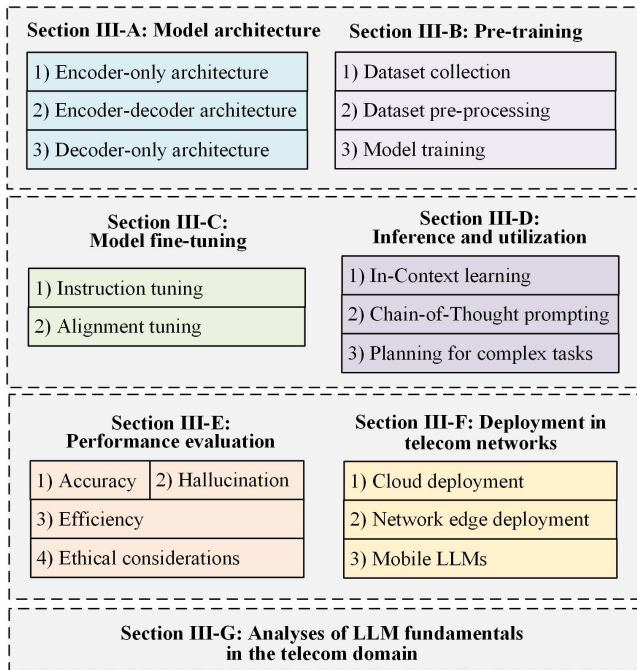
Section III-A: Model architecture

1) Encoder-only architecture

2) Encoder-decoder architecture

3) Decoder-only architecture

Section III-B: Pre-training

1) Dataset collection

2) Dataset pre-processing

3) Model training

Section III-C: Model fine-tuning

1) Instruction tuning

2) Alignment tuning

Section III-D: Inference and utilization

1) In-Context learning

2) Chain-of-Thought prompting

3) Planning for complex tasks

Section III-E: Performance evaluation

1) Accuracy

2) Hallucination

3) Efficiency

4) Ethical considerations

Section III-F: Deployment in telecom networks

1) Cloud deployment

2) Network edge deployment

3) Mobile LLMs

Section III-G: Analyses of LLM fundamentals in the telecom domain